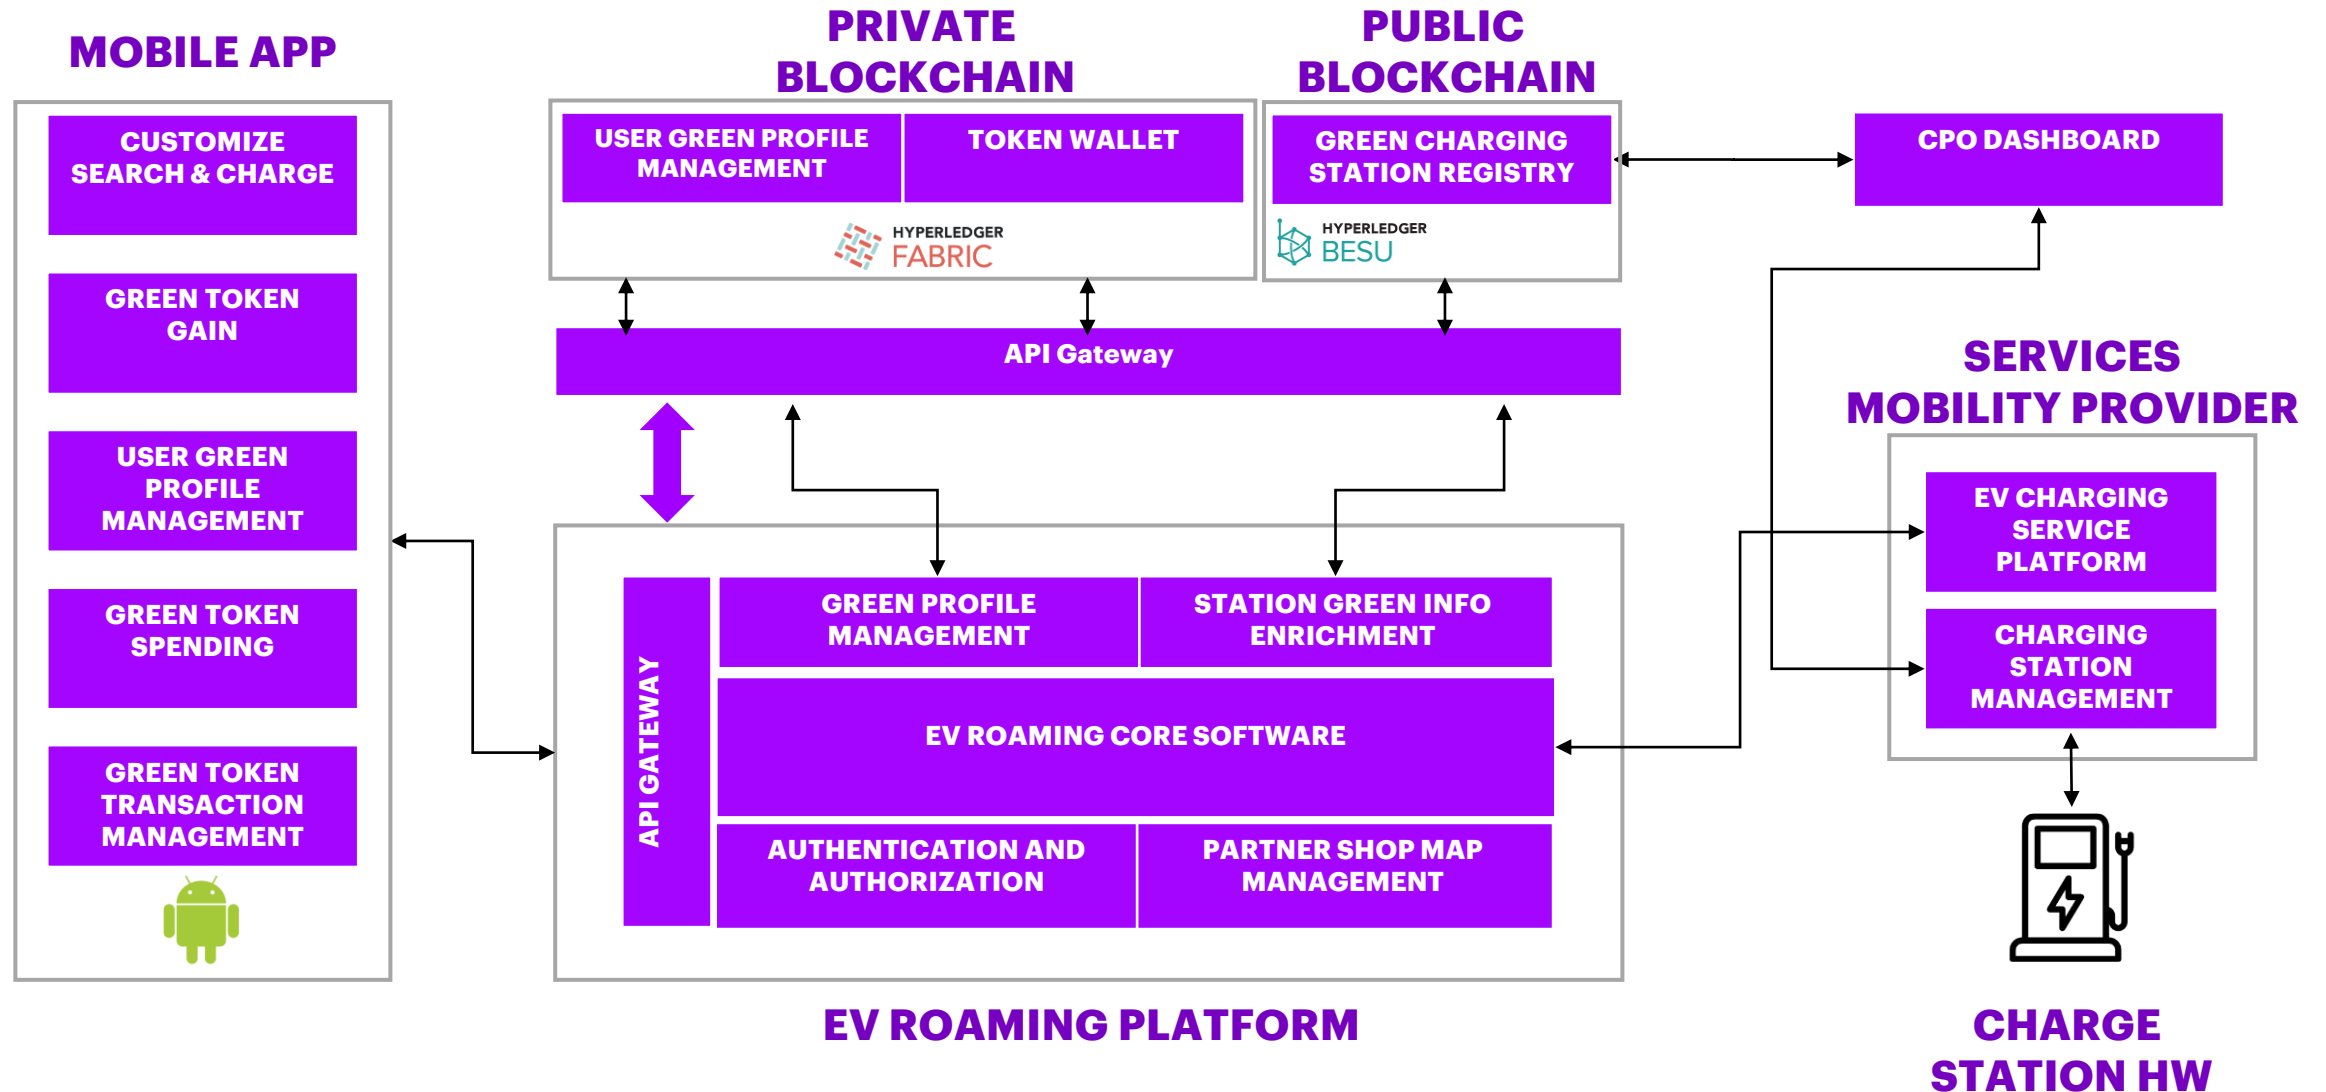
MOBILE APP

CUSTOMIZE SEARCH & CHARGE

GREEN TOKEN GAIN

USER GREEN PROFILE MANAGEMENT

GREEN TOKEN SPENDING

GREEN TOKEN TRANSACTION MANAGEMENT

PRIVATE BLOCKCHAIN

USER GREEN PROFILE MANAGEMENT

TOKEN WALLET

HYPERLEDGER FABRIC

PUBLIC BLOCKCHAIN

GREEN CHARGING STATION REGISTRY

HYPERLEDGER BESU

CPO DASHBOARD

API Gateway

SERVICES MOBILITY PROVIDER

EV CHARGING SERVICE PLATFORM

CHARGING STATION MANAGEMENT

API GATEWAY

GREEN PROFILE MANAGEMENT

STATION GREEN INFO ENRICHMENT

EV ROAMING CORE SOFTWARE

AUTHENTICATION AND AUTHORIZATION

PARTNER SHOP MAP MANAGEMENT

EV ROAMING PLATFORM

CHARGE STATION HW